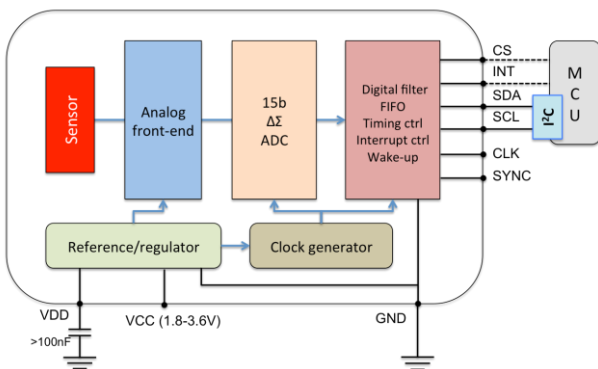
Sensor

Analog front-end

15b
$\Delta\Sigma$
ADC

Digital filter
FIFO
Timing ctrl
Interrupt ctrl
Wake-up

CS
INT
SDA
SCL
CLK
SYNC

M
C
U

$I^2C$

Reference/regulator

Clock generator

VDD

>100nF

VCC (1.8-3.6V)

GND